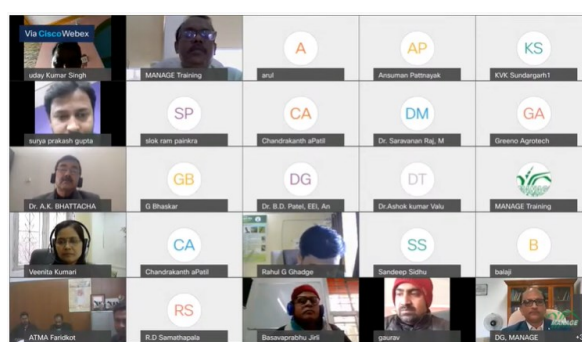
Via CiscoWebex

uday Kumar Singh

MANAGE Training

A
arul

AP
Ansuman Pattnayak

KS
KVK Sundargarh1

surya prakash gupta

SP
slok ram painkra

CA
Chandrakanth aPatil

DM
Dr. Saravanan Raj, M

GA
Greeno Agrotech

Dr. A.K. BHATTACHA

GB
G Bhaskar

DG
Dr. B.D. Patel, EEI, An

DT
Dr.Ashok kumar Valu

MANAGE Training

Veenita Kumari

CA
Chandrakanth aPatil

Rahul G Ghadge

SS
Sandeep Sidhu

B
balaji

ATMA Faridkot

RS
R.D Samathapala

Basavaprabhu Jirli

gaurav

DG, MANAGE